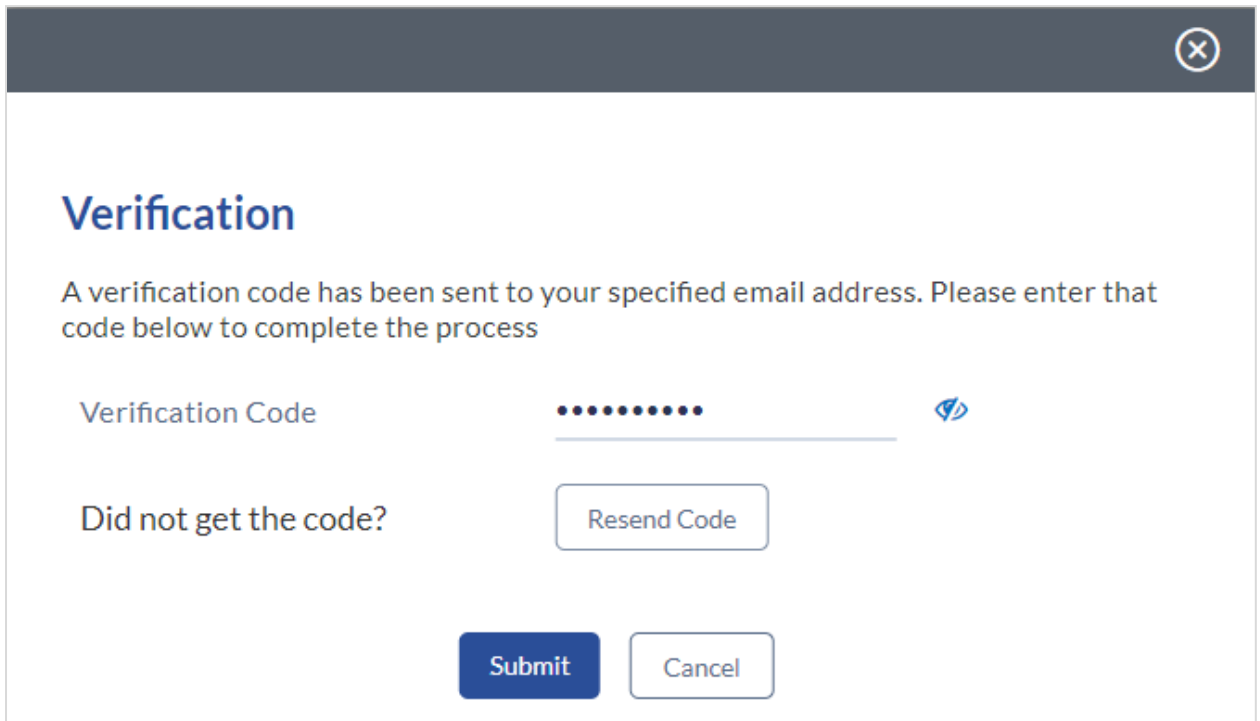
Verification

A verification code has been sent to your specified email address. Please enter that code below to complete the process

Verification Code ●●●●●●●●●●

Did not get the code? Resend Code

Submit Cancel